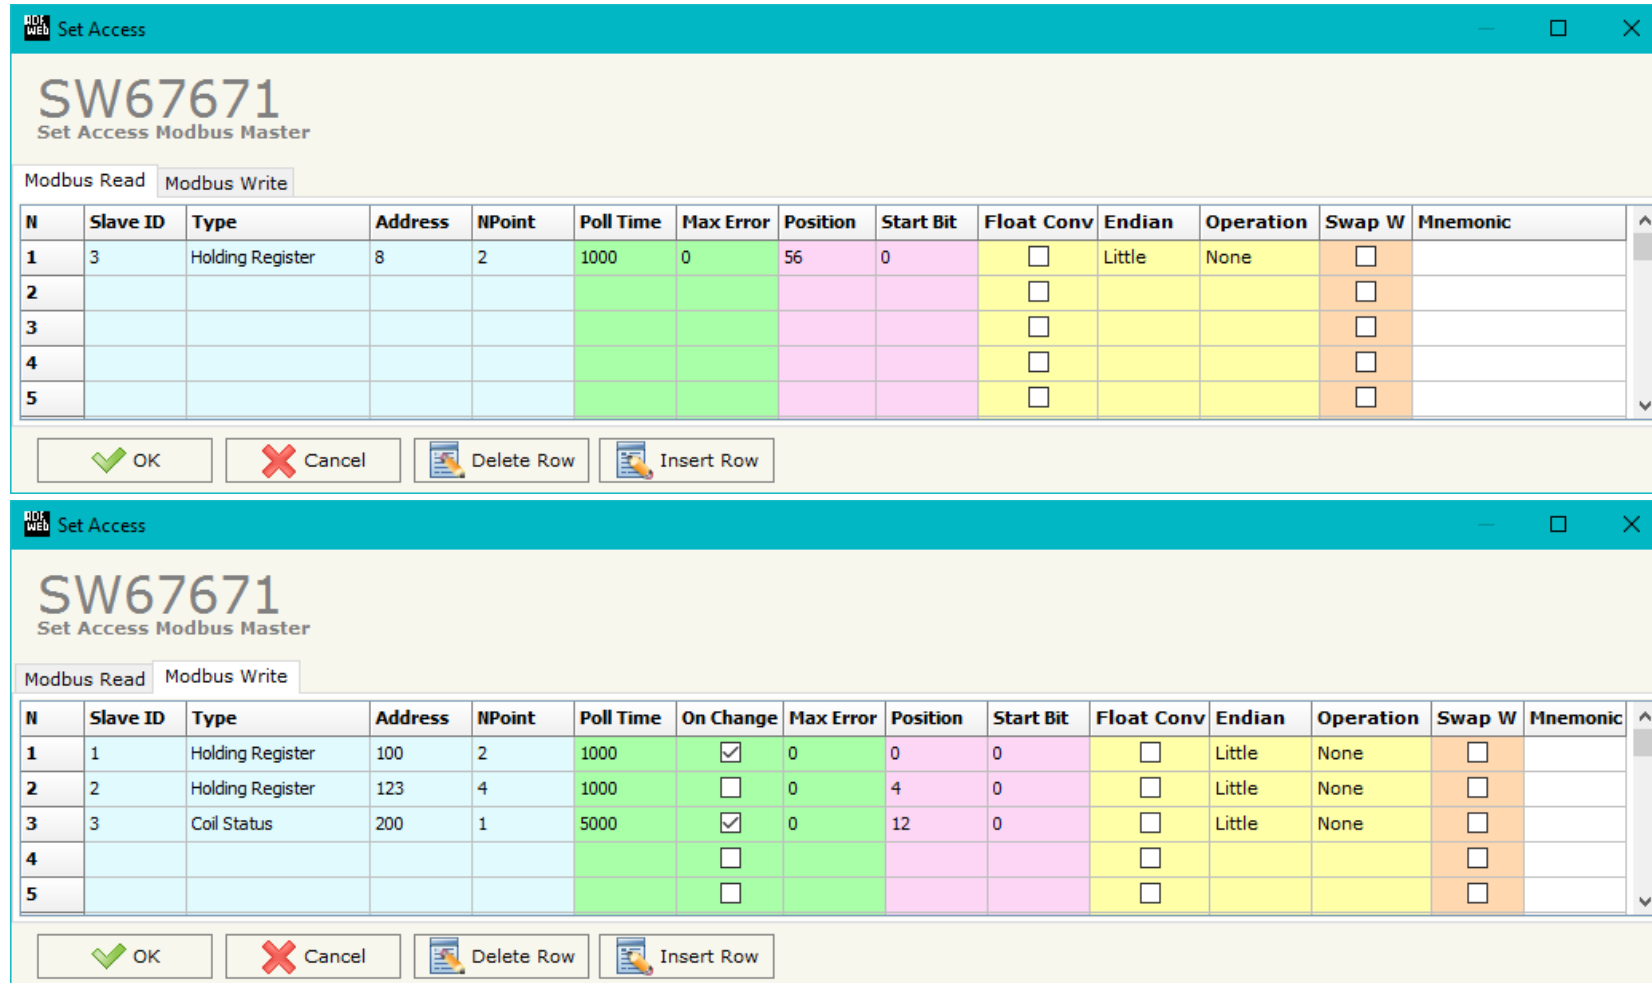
Set Access

SW67671
Set Access Modbus Master

Modbus Read | Modbus Write

| N | Slave ID | Type | Address | NPoint | Poll Time | Max Error | Position | Start Bit | Float Conv | Endian | Operation | Swap W | Mnemonic |
|---|---|---|---|---|---|---|---|---|---|---|---|---|---|
| 1 | 3 | Holding Register | 8 | 2 | 1000 | 0 | 56 | 0 | ☐ | Little | None | ☐ | |
| 2 | | | | | | | | | ☐ | | | ☐ | |
| 3 | | | | | | | | | ☐ | | | ☐ | |
| 4 | | | | | | | | | ☐ | | | ☐ | |
| 5 | | | | | | | | | ☐ | | | ☐ | |

OK | Cancel | Delete Row | Insert Row

Set Access

SW67671
Set Access Modbus Master

Modbus Read | Modbus Write

| N | Slave ID | Type | Address | NPoint | Poll Time | On Change | Max Error | Position | Start Bit | Float Conv | Endian | Operation | Swap W | Mnemonic |
|---|---|---|---|---|---|---|---|---|---|---|---|---|---|---|
| 1 | 1 | Holding Register | 100 | 2 | 1000 | ☑ | 0 | 0 | 0 | ☐ | Little | None | ☐ | |
| 2 | 2 | Holding Register | 123 | 4 | 1000 | ☐ | 0 | 4 | 0 | ☐ | Little | None | ☐ | |
| 3 | 3 | Coil Status | 200 | 1 | 5000 | ☑ | 0 | 12 | 0 | ☐ | Little | None | ☐ | |
| 4 | | | | | | ☐ | | | | ☐ | | | ☐ | |
| 5 | | | | | | ☐ | | | | ☐ | | | ☐ | |

OK | Cancel | Delete Row | Insert Row